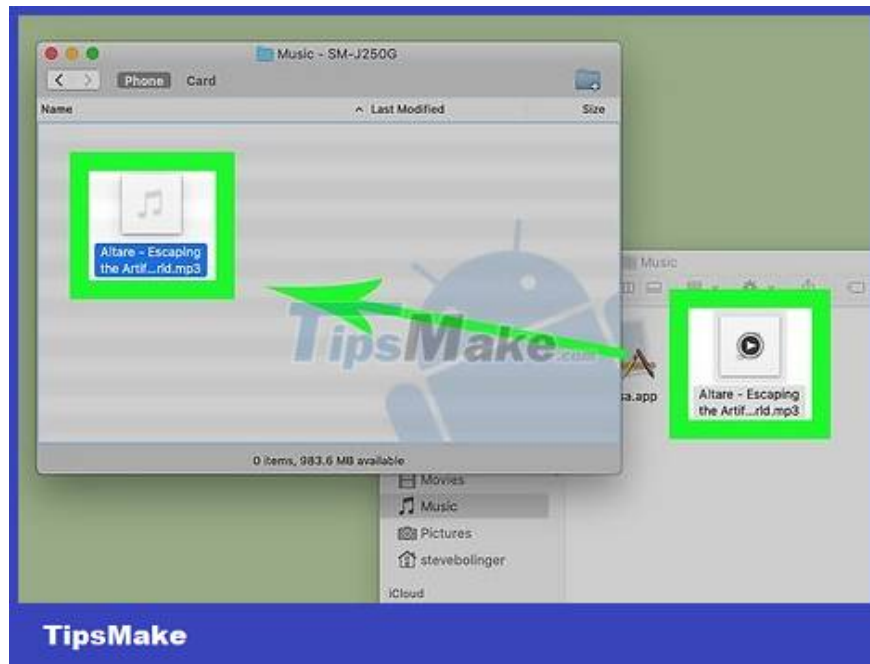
Music - SM-J250G

Phone Card

Name

Last Modified

Size

Altare - Escaping the Artif...rld.mp3

0 items, 983.6 MB available

Music

sa.app

Altare - Escaping the Artif...rld.mp3

TipsMake.com

Movies

Music

Pictures

stevebolinger

iCloud

TipsMake